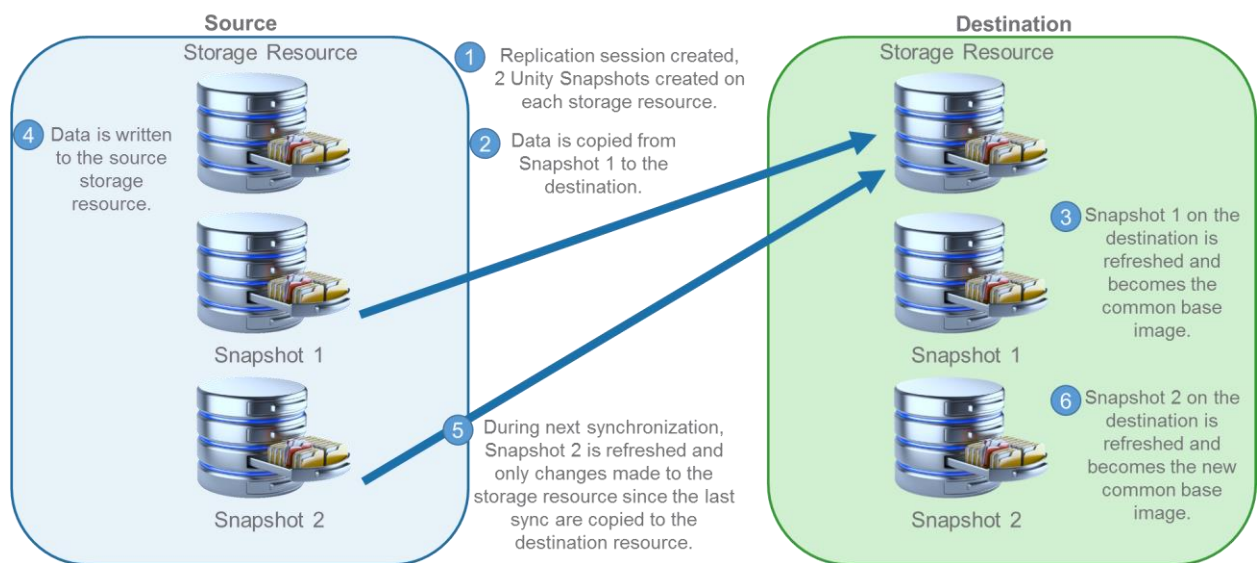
Source

Storage Resource

4 Data is written to the source storage resource.

Snapshot 1

Snapshot 2

1 Replication session created, 2 Unity Snapshots created on each storage resource.

2 Data is copied from Snapshot 1 to the destination.

5 During next synchronization, Snapshot 2 is refreshed and only changes made to the storage resource since the last sync are copied to the destination resource.

Destination

Storage Resource

3 Snapshot 1 on the destination is refreshed and becomes the common base image.

Snapshot 1

6 Snapshot 2 on the destination is refreshed and becomes the new common base image.

Snapshot 2